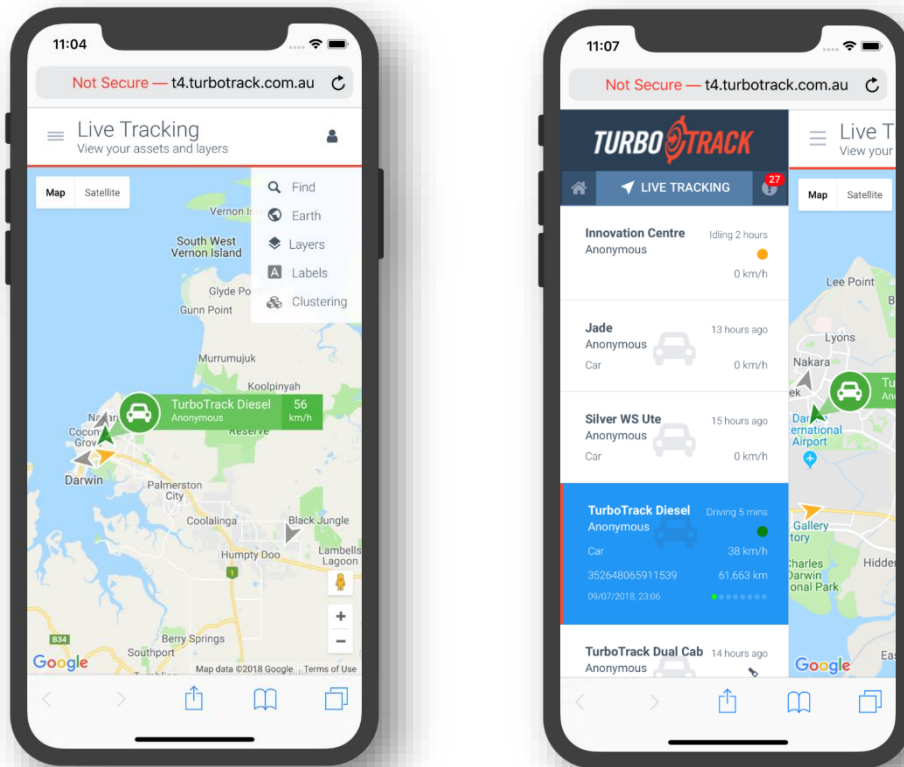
11:04

Not Secure — t4.turbotrack.com.au

Live Tracking
View your assets and layers

Map Satellite

Find
Earth
Layers
Labels
Clustering

Vernon Is
South West Vernon Island
Glyde Po
Gunn Point
Murrumujuk
Koolpinyah
TurboTrack Diesel
Anonymous
56 km/h
Reserve
Coconut Grove
Darwin
Palmerston City
Coolalinga
Black Jungle
Humpty Doo
Lambells Lagoon
B34
Berry Springs
Southport
Google
Map data ©2018 Google Terms of Use

11:07

Not Secure — t4.turbotrack.com.au

TURBOTRACK

LIVE TRACKING
27

Innovation Centre
Anonymous
Idling 2 hours
0 km/h

Jade
Anonymous
Car
13 hours ago
0 km/h

Silver WS Ute
Anonymous
Car
15 hours ago
0 km/h

TurboTrack Diesel
Anonymous
Car
352648065911539
09/07/2018, 23:06
Driving 5 mins
38 km/h
61,663 km

TurboTrack Dual Cab
Anonymous
14 hours ago

Live T
View your

Map Satellite

Lee Point
Lyons
Nakara
Darwin International Airport
Gallery
Charles Darwin National Park
Hidden
Google
Ea